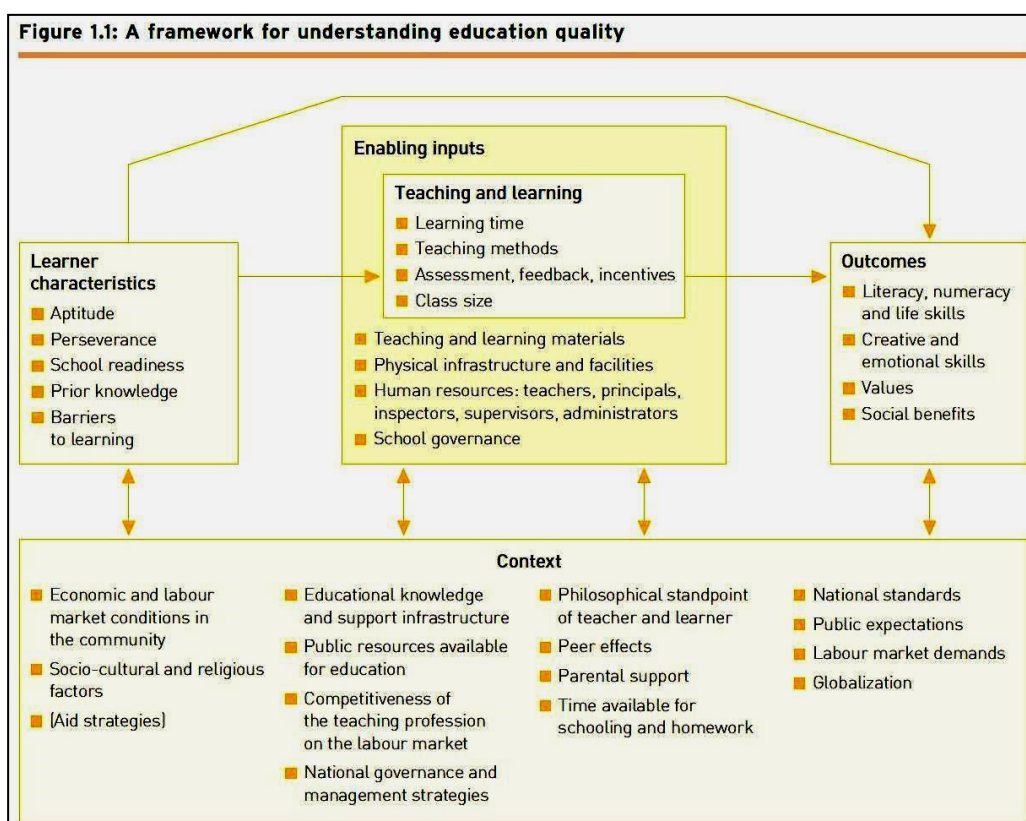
Figure 1.1: A framework for understanding education quality

Learner characteristics
Aptitude
Perseverance
School readiness
Prior knowledge
Barriers to learning

Enabling inputs

Teaching and learning
Learning time
Teaching methods
Assessment, feedback, incentives
Class size

Teaching and learning materials
Physical infrastructure and facilities
Human resources: teachers, principals, inspectors, supervisors, administrators
School governance

Outcomes
Literacy, numeracy and life skills
Creative and emotional skills
Values
Social benefits

Context

Economic and labour market conditions in the community
Socio-cultural and religious factors
(Aid strategies)

Educational knowledge and support infrastructure
Public resources available for education
Competitiveness of the teaching profession on the labour market
National governance and management strategies

Philosophical standpoint of teacher and learner
Peer effects
Parental support
Time available for schooling and homework

National standards
Public expectations
Labour market demands
Globalization